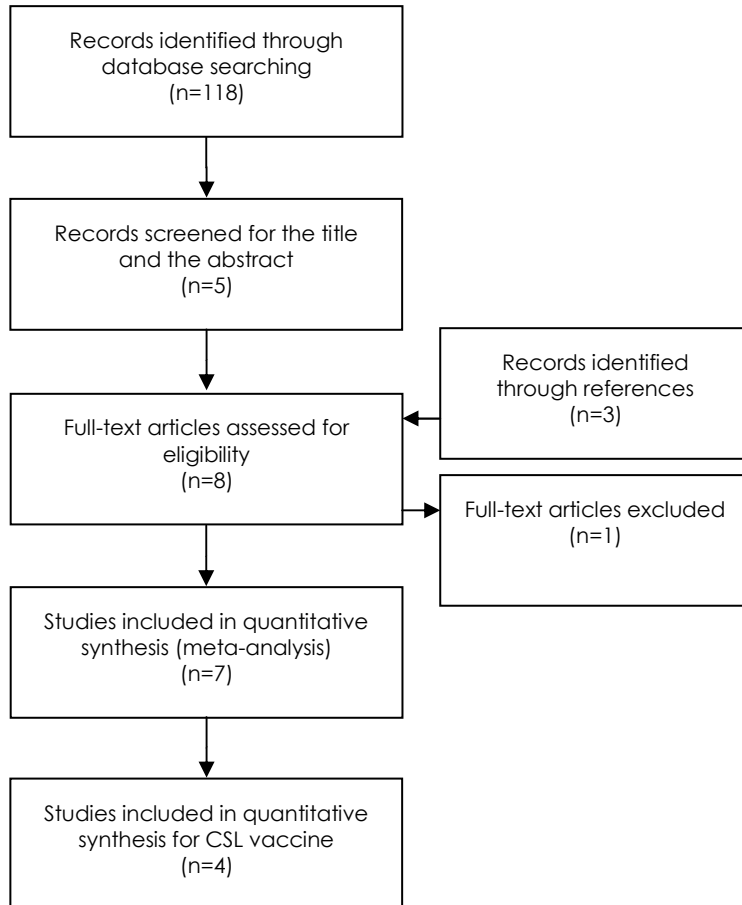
Records identified through database searching
(n=118)

Records screened for the title and the abstract
(n=5)

Records identified through references
(n=3)

Full-text articles assessed for eligibility
(n=8)

Full-text articles excluded
(n=1)

Studies included in quantitative synthesis (meta-analysis)
(n=7)

Studies included in quantitative synthesis for CSL vaccine
(n=4)